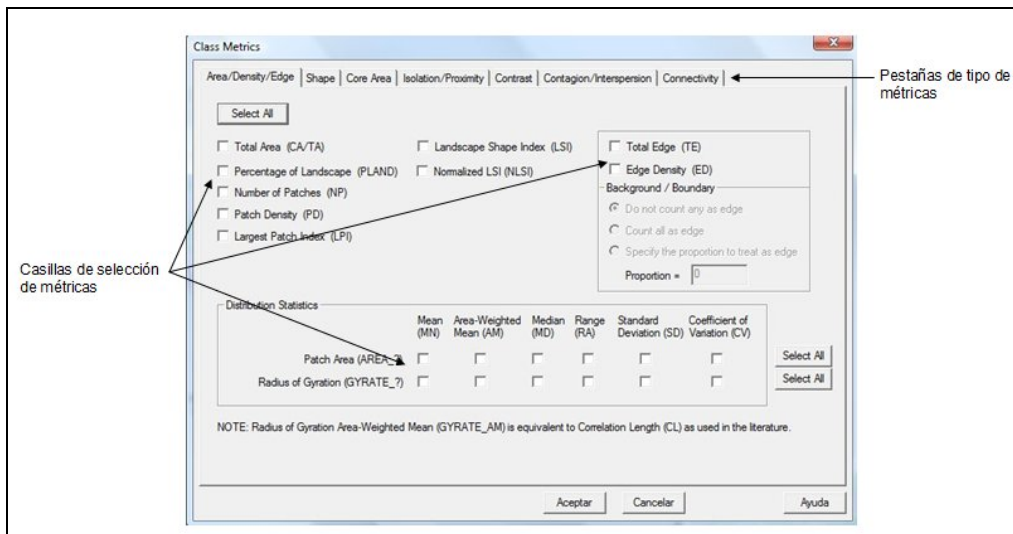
Class Metrics

Area/Density/Edge | Shape | Core Area | Isolation/Proximity | Contrast | Contagion/Interspersion | Connectivity

Pestañas de tipo de métricas

Select All

Total Area (CA/TA)

Percentage of Landscape (PLAND)

Number of Patches (NP)

Patch Density (PD)

Largest Patch Index (LPI)

Landscape Shape Index (LSI)

Normalized LSI (NLSI)

Total Edge (TE)

Edge Density (ED)

Background / Boundary

Do not count any as edge

Count all as edge

Specify the proportion to treat as edge

Proportion = 0

Casillas de selección de métricas

Distribution Statistics

| | Mean (MN) | Area-Weighted Mean (AM) | Median (MD) | Range (RA) | Standard Deviation (SD) | Coefficient of Variation (CV) | |
|---|---|---|---|---|---|---|---|
| Patch Area (AREA_?) | | | | | | | Select All |
| Radius of Gyration (GYRATE_?) | | | | | | | Select All |

NOTE: Radius of Gyration Area-Weighted Mean (GYRATE_AM) is equivalent to Correlation Length (CL) as used in the literature.

Aceptar | Cancelar | Ayuda